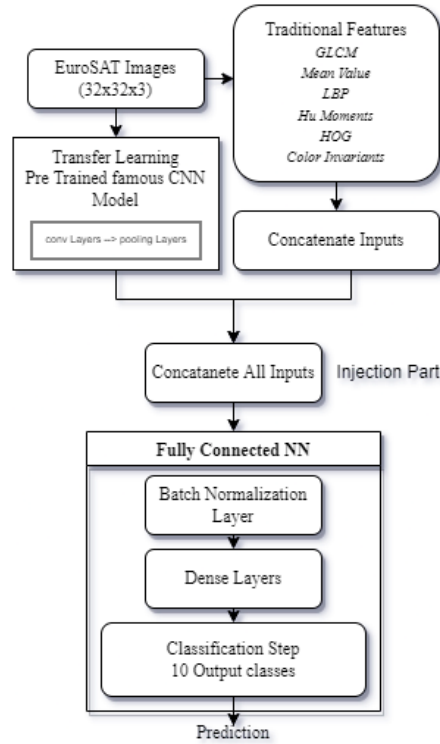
EuroSAT Images (32x32x3)

Traditional Features
GLCM
Mean Value
LBP
Hu Moments
HOG
Color Invariants

Transfer Learning
Pre Trained famous CNN Model

conv Layers --> pooling Layers

Concatenate Inputs

Concatanete All Inputs

Injection Part

Fully Connected NN

Batch Normalization Layer

Dense Layers

Classification Step
10 Output classes

Prediction